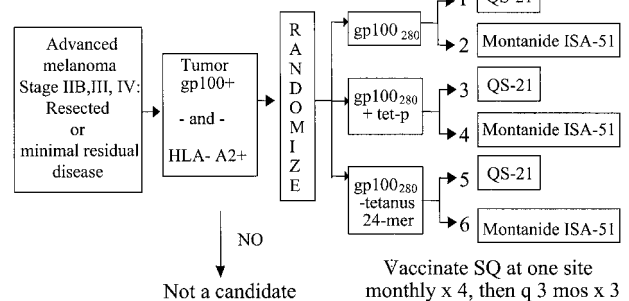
Advanced melanoma Stage IIB,III, IV: Resected or minimal residual disease

Tumor gp100+

- and -

HLA- A2+

NO

Not a candidate

R A N D O M I Z E

gp100$_{280}$

1 QS-21

2 Montanide ISA-51

gp100$_{280}$ + tet-p

3 QS-21

4 Montanide ISA-51

gp100$_{280}$ -tetanus 24-mer

5 QS-21

6 Montanide ISA-51

Vaccinate SQ at one site monthly x 4, then q 3 mos x 3